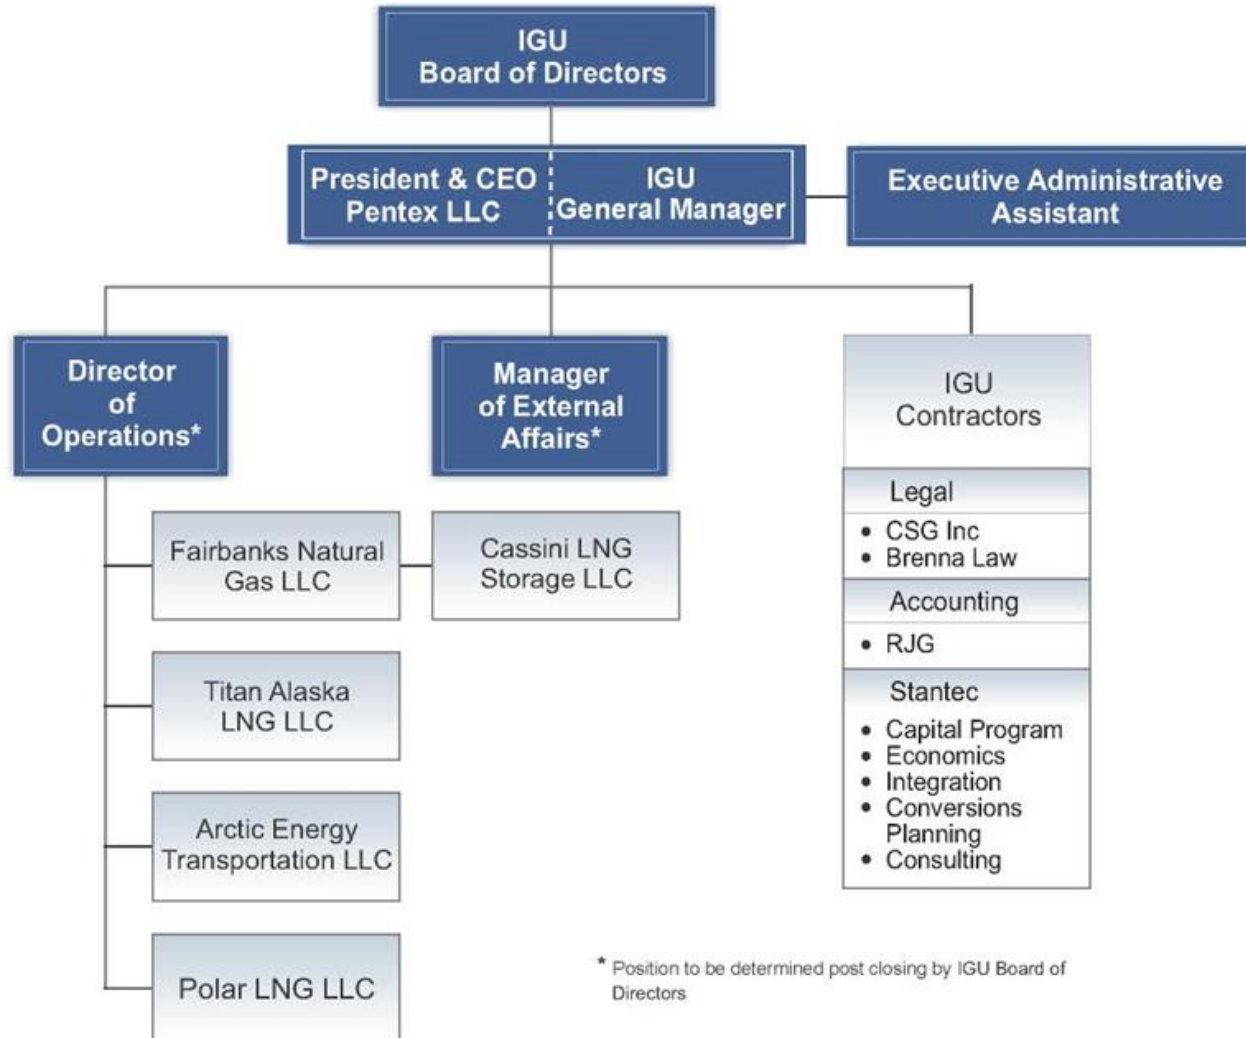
IGU
Board of Directors

President & CEO
Pentex LLC

IGU
General Manager

Executive Administrative
Assistant

Director
of
Operations*

Manager
of External
Affairs*

IGU
Contractors

Legal
• CSG Inc
• Brenna Law

Accounting
• RJG

Stantec
• Capital Program
• Economics
• Integration
• Conversions Planning
• Consulting

Fairbanks Natural Gas LLC

Cassini LNG Storage LLC

Titan Alaska LNG LLC

Arctic Energy Transportation LLC

Polar LNG LLC

* Position to be determined post closing by IGU Board of Directors